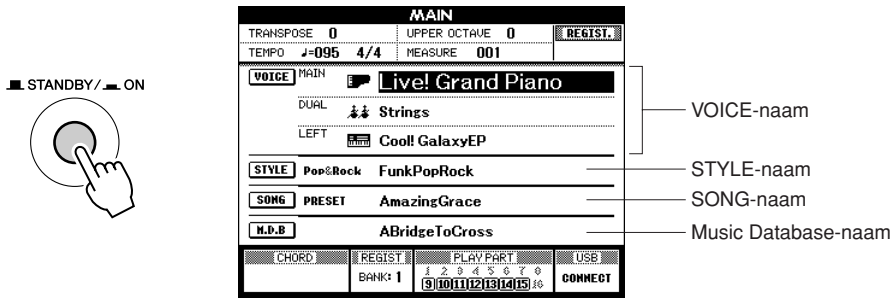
STANDBY/ ON

MAIN

TRANSPOSE 0
UPPER OCTAVE 0
REGIST.
TEMPO ♩=095 4/4
MEASURE 001

VOICE MAIN Live! Grand Piano
DUAL Strings
LEFT Cool! GalaxyEP

STYLE Pop&Rock FunkPopRock
SONG PRESET AmazingGrace
M.D.B ABridgeToCross

CHORD
REGIST BANK: 1
PLAY PART 1 2 3 4 5 6 7 8 9 10 11 12 13 14 15 16
USB CONNECT

VOICE-naam
STYLE-naam
SONG-naam
Music Database-naam